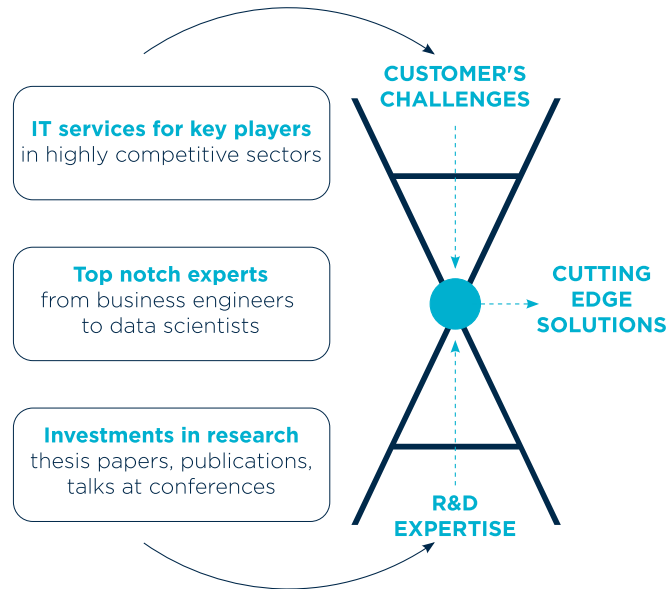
IT services for key players
in highly competitive sectors

Top notch experts
from business engineers to data scientists

Investments in research
thesis papers, publications, talks at conferences

CUSTOMER'S CHALLENGES

CUTTING EDGE SOLUTIONS

R&D EXPERTISE